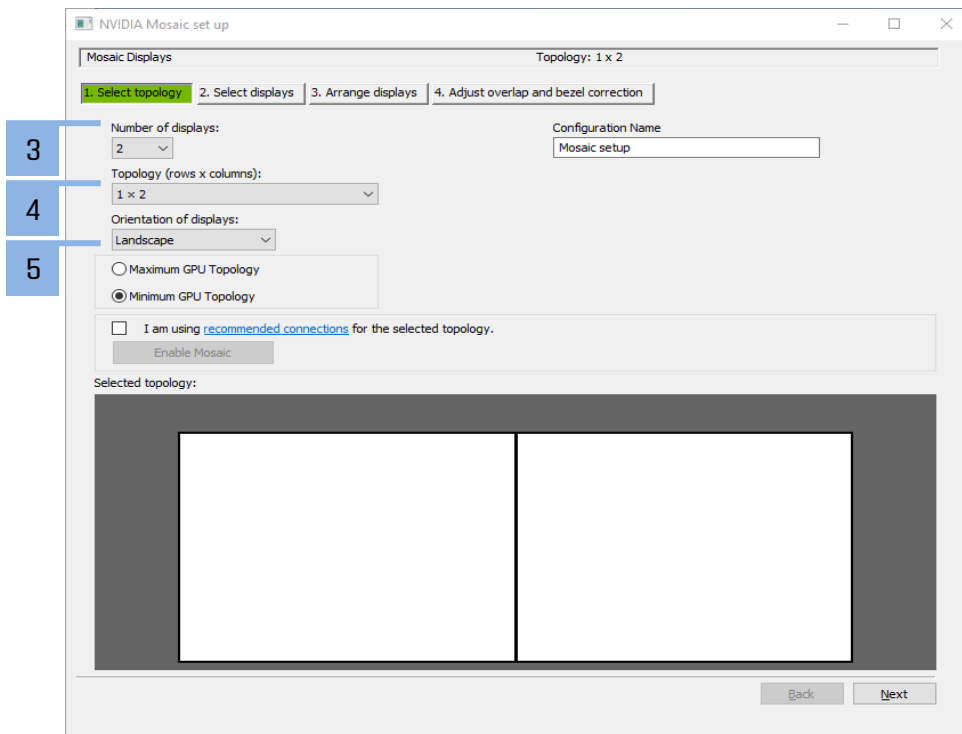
NVIDIA Mosaic set up

Mosaic Displays
Topology: 1 x 2

1. Select topology
2. Select displays
3. Arrange displays
4. Adjust overlap and bezel correction

3
4
5

Number of displays:
2

Configuration Name
Mosaic setup

Topology (rows x columns):
1 x 2

Orientation of displays:
Landscape

Maximum GPU Topology
Minimum GPU Topology

I am using recommended connections for the selected topology.

Enable Mosaic

Selected topology:

Back
Next